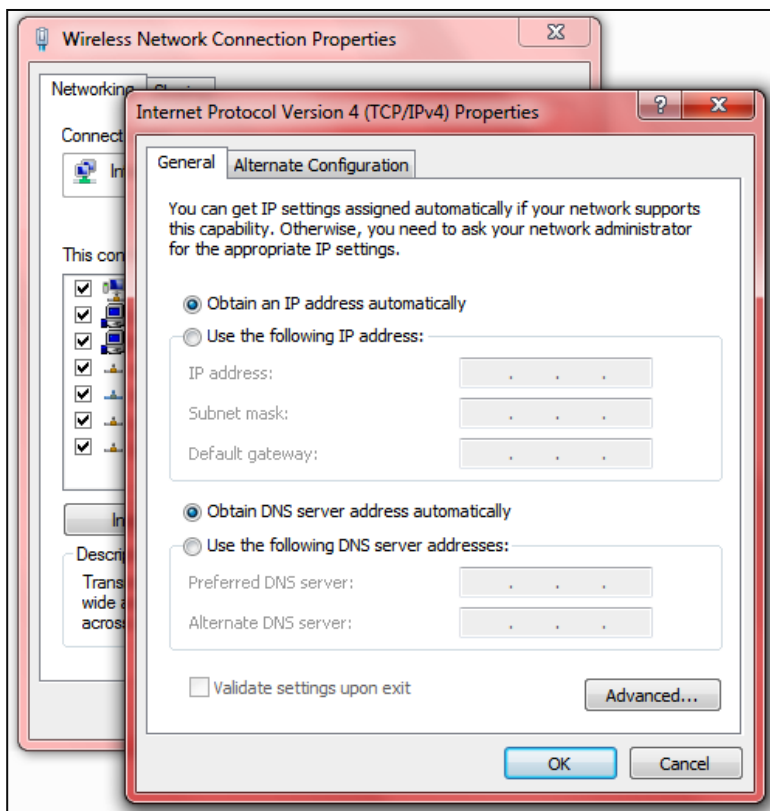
Wireless Network Connection Properties

Networking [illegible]

Connect

In

This con

In

Descrip

Trans

wide a

across

Internet Protocol Version 4 (TCP/IPv4) Properties

?

General | Alternate Configuration

You can get IP settings assigned automatically if your network supports this capability. Otherwise, you need to ask your network administrator for the appropriate IP settings.

Obtain an IP address automatically

Use the following IP address:

IP address: . . .

Subnet mask: . . .

Default gateway: . . .

Obtain DNS server address automatically

Use the following DNS server addresses:

Preferred DNS server: . . .

Alternate DNS server: . . .

Validate settings upon exit

Advanced...

OK

Cancel